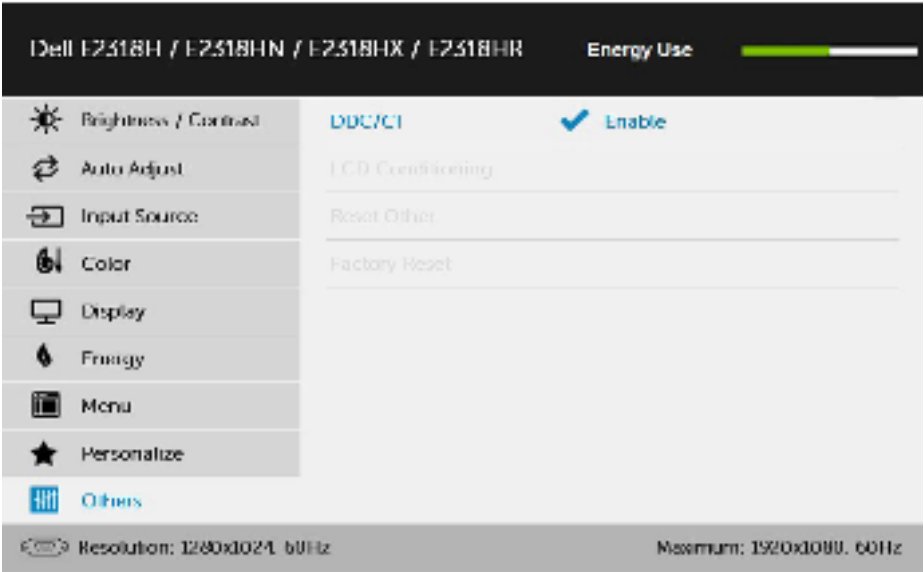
Dell E2318H / E2318HN / E2318HX / E2318HR

Energy Use

Brightness / Contrast

Auto Adjust

Input Source

Color

Display

Energy

Menu

Personalize

Others

DDC/CI

Enable

LCD Conditioning

Reset Other

Factory Reset

Resolution: 1280x1024, 60Hz

Maximum: 1920x1080, 60Hz